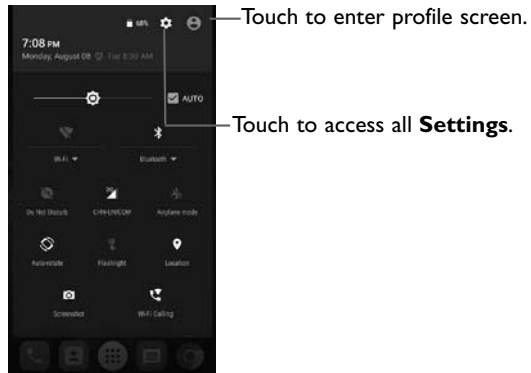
68%

7:08 PM
Monday, August 08 Tue 8:30 AM

AUTO

Wi-Fi

Bluetooth

Do Not Disturb

CYM-UNICOM

Airplane mode

Auto-rotate

Flashlight

Location

Screenshot

Wi-Fi Calling

Touch to enter profile screen.

Touch to access all **Settings**.